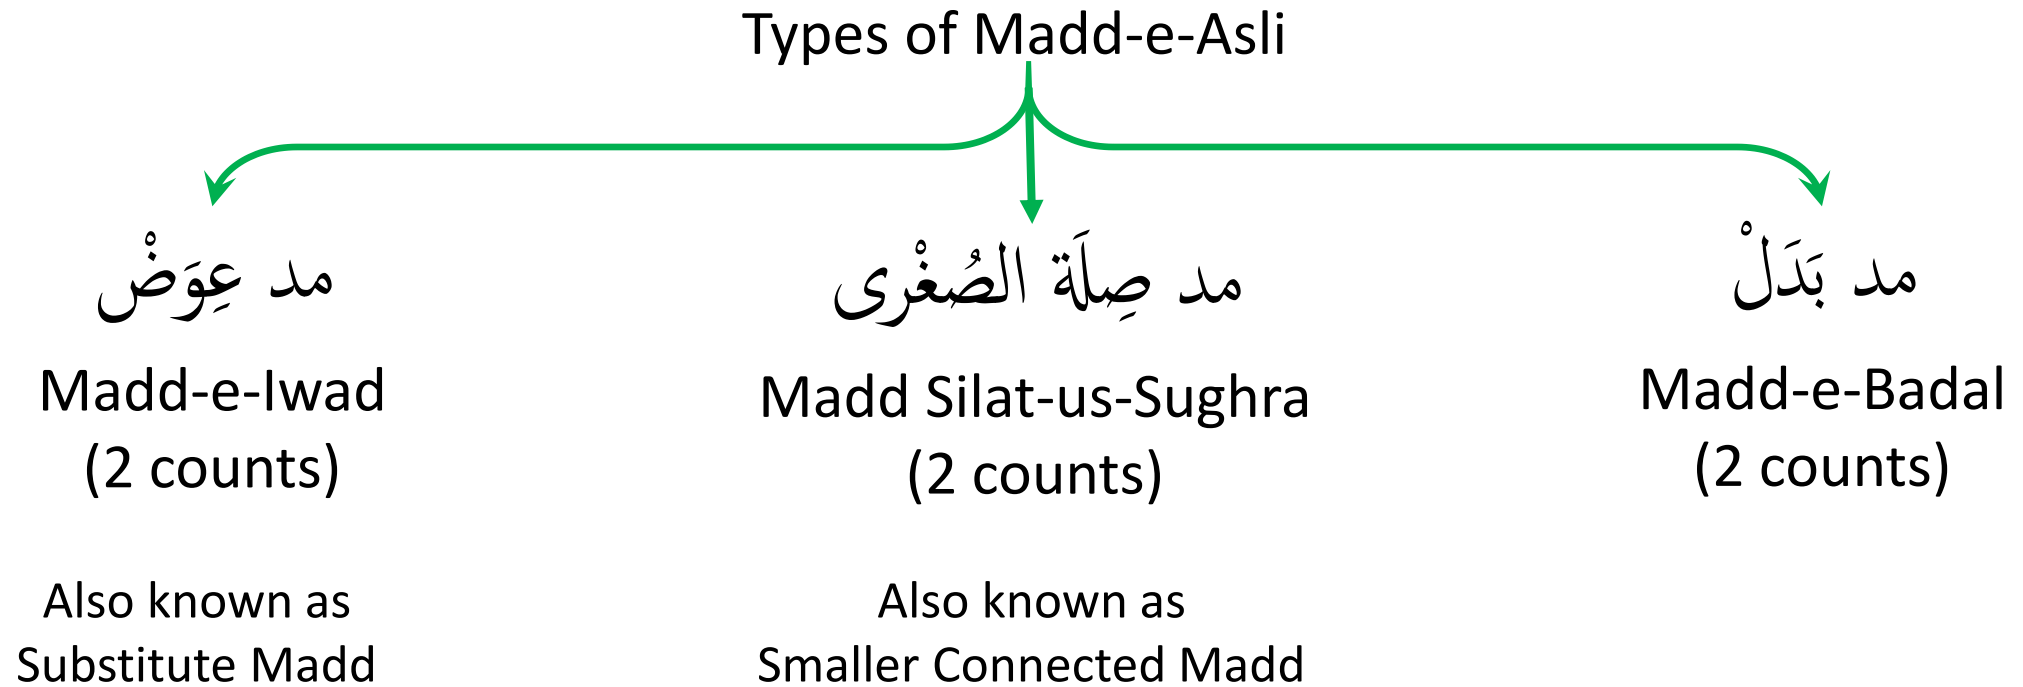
Types of Madd-e-Asli

مد عِوَضْ

Madd-e-Iwad
(2 counts)

Also known as
Substitute Madd

مد صِلَةَ الصُغْرى

Madd Silat-us-Sughra
(2 counts)

Also known as
Smaller Connected Madd

مد بَدَلْ

Madd-e-Badal
(2 counts)